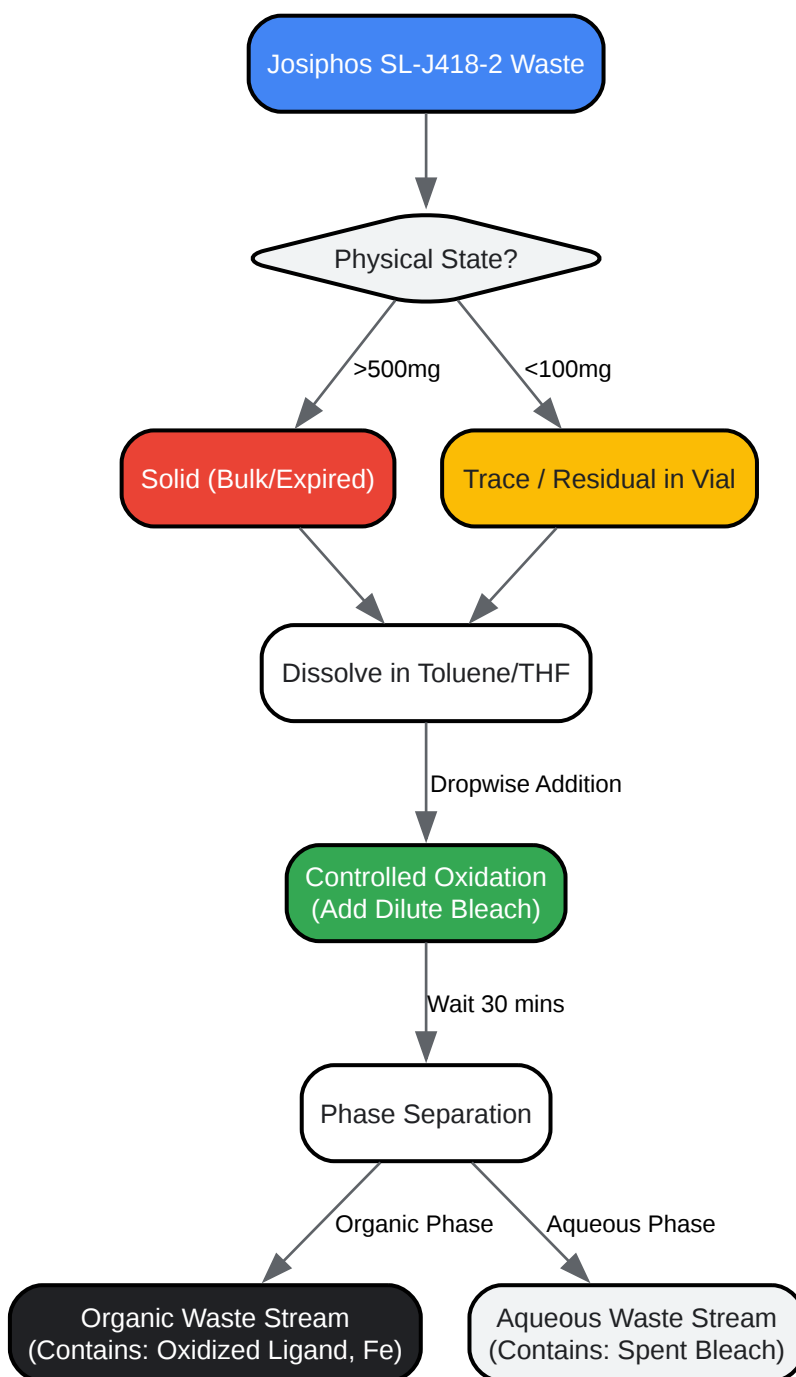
Josiphos SL-J418-2 Waste

Physical State?

>500mg

<100mg

Solid (Bulk/Expired)

Trace / Residual in Vial

Dissolve in Toluene/THF

Dropwise Addition

Controlled Oxidation
(Add Dilute Bleach)

Wait 30 mins

Phase Separation

Organic Phase

Aqueous Phase

Organic Waste Stream
(Contains: Oxidized Ligand, Fe)

Aqueous Waste Stream
(Contains: Spent Bleach)